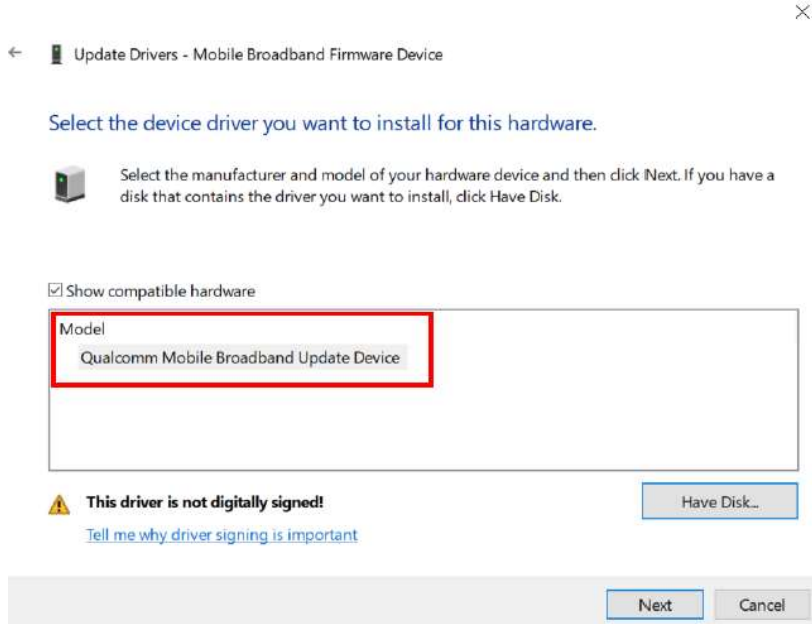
Update Drivers - Mobile Broadband Firmware Device

Select the device driver you want to install for this hardware.

Select the manufacturer and model of your hardware device and then click Next. If you have a disk that contains the driver you want to install, click Have Disk.

☑ Show compatible hardware

Model

Qualcomm Mobile Broadband Update Device

This driver is not digitally signed!

Tell me why driver signing is important

Have Disk...

Next

Cancel